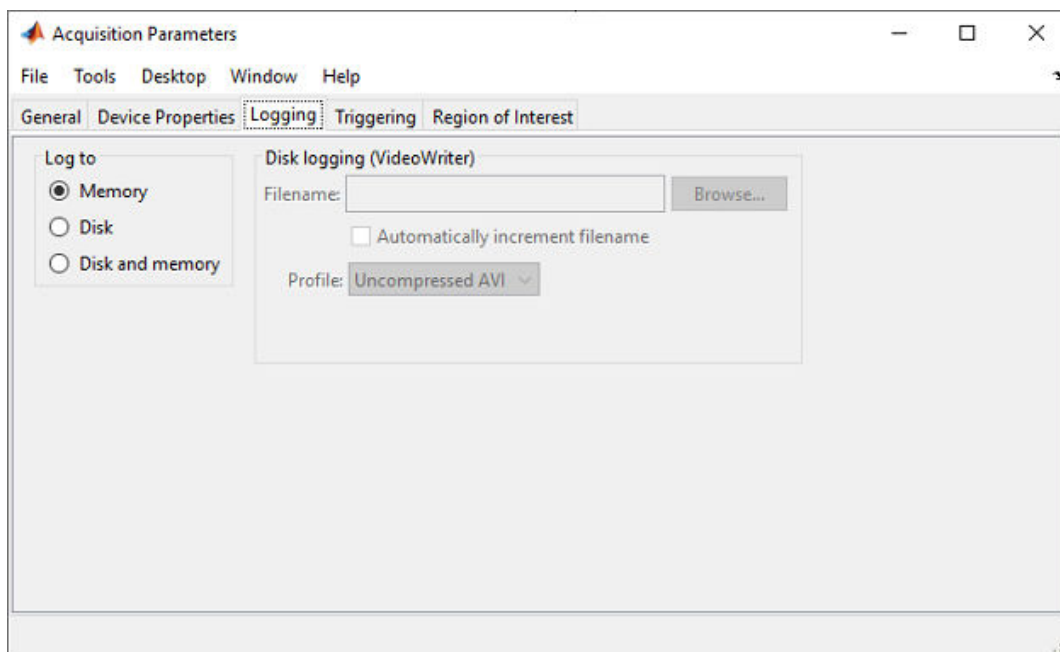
Acquisition Parameters

File Tools Desktop Window Help

General Device Properties Logging Triggering Region of Interest

Log to
Memory
Disk
Disk and memory

Disk logging (VideoWriter)
Filename:
Browse...
Automatically increment filename
Profile: Uncompressed AVI